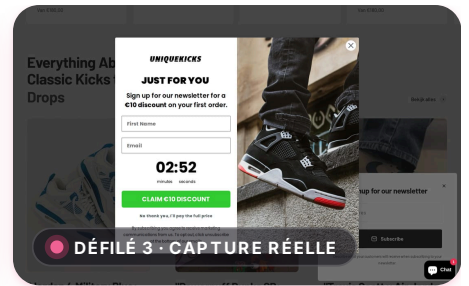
Everything Ab
Classic Kicks
Drops

UNIQUEKICKS
JUST FOR YOU
Sign up for our newsletter for a €10 discount on your first order.
First Name
Email
02:52
minutes seconds
CLAIM €10 DISCOUNT
No thank you, I'll pay the full price
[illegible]

up for our newsletter
Subscribe
Chat

DÉFILÉ 3 · CAPTURE RÉELLE